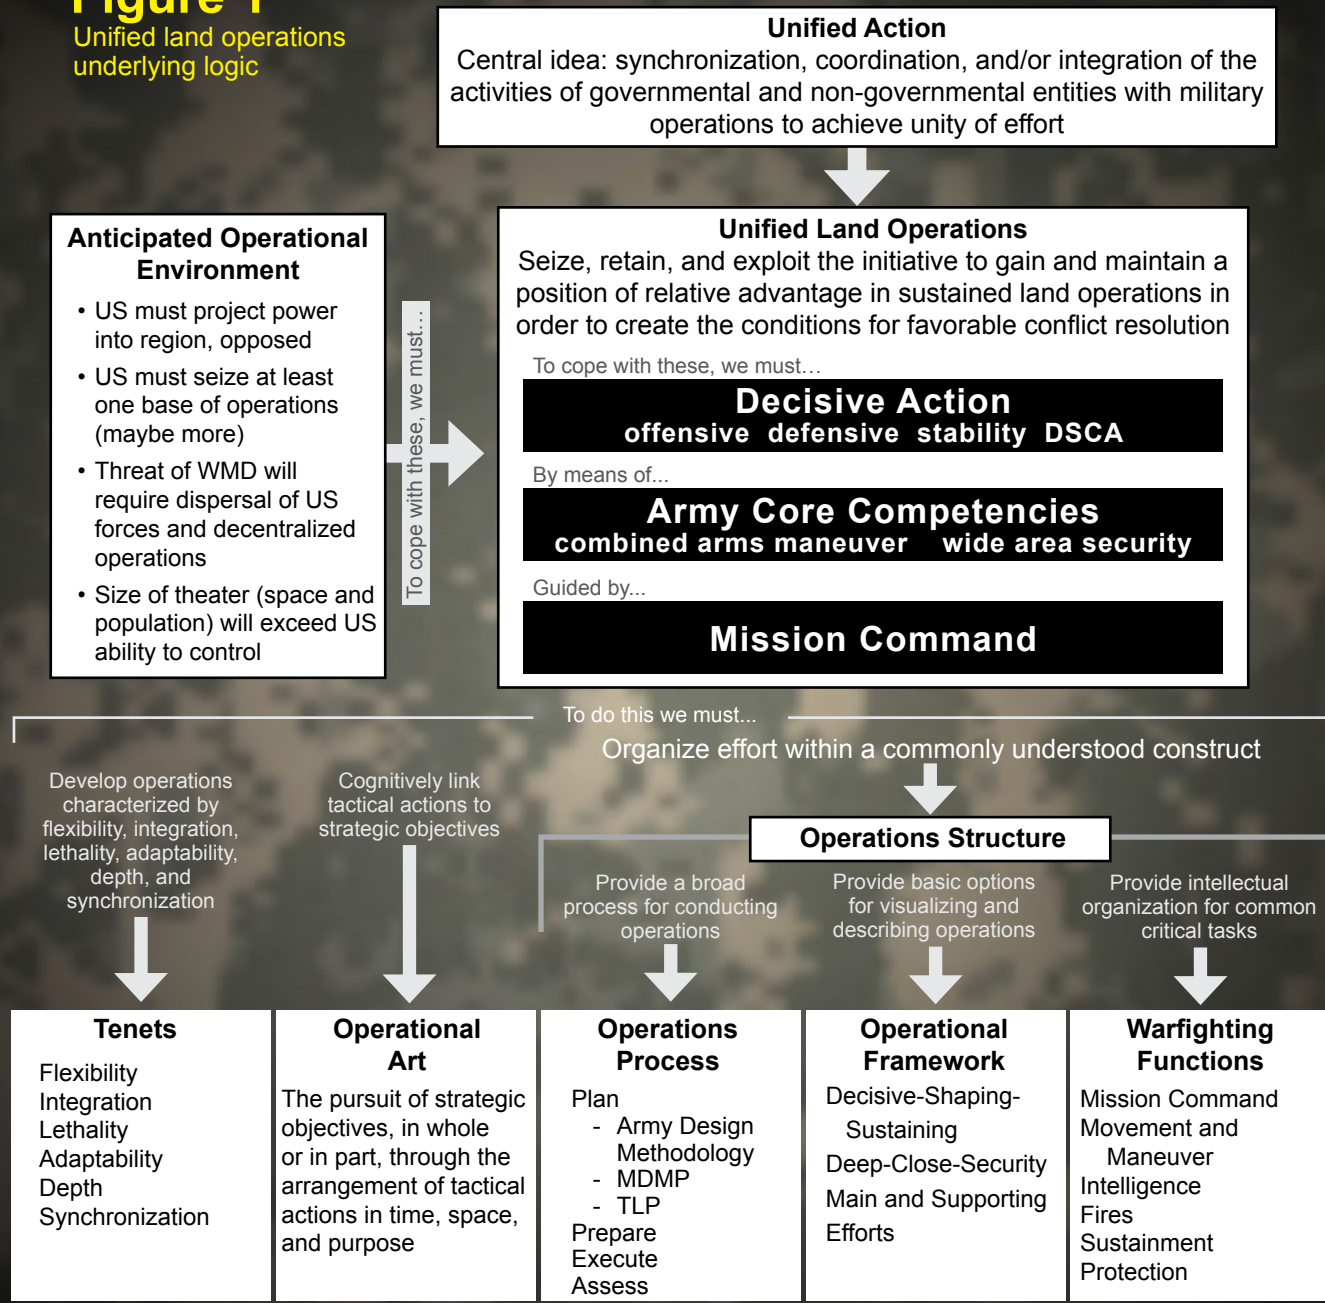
Figure 1
Unified land operations underlying logic

Unified Action
Central idea: synchronization, coordination, and/or integration of the activities of governmental and non-governmental entities with military operations to achieve unity of effort

Anticipated Operational Environment
• US must project power into region, opposed
• US must seize at least one base of operations (maybe more)
• Threat of WMD will require dispersal of US forces and decentralized operations
• Size of theater (space and population) will exceed US ability to control

To cope with these, we must...

Unified Land Operations
Seize, retain, and exploit the initiative to gain and maintain a position of relative advantage in sustained land operations in order to create the conditions for favorable conflict resolution

To cope with these, we must...
Decisive Action
offensive defensive stability DSCA

By means of...
Army Core Competencies
combined arms maneuver wide area security

Guided by...
Mission Command

To do this we must...
Organize effort within a commonly understood construct

Develop operations characterized by flexibility, integration, lethality, adaptability, depth, and synchronization

Cognitively link tactical actions to strategic objectives

Operations Structure

Provide a broad process for conducting operations

Provide basic options for visualizing and describing operations

Provide intellectual organization for common critical tasks

Tenets
Flexibility
Integration
Lethality
Adaptability
Depth
Synchronization

Operational Art
The pursuit of strategic objectives, in whole or in part, through the arrangement of tactical actions in time, space, and purpose

Operations Process
Plan
- Army Design Methodology
- MDMP
- TLP
Prepare
Execute
Assess

Operational Framework
Decisive-Shaping-Sustaining
Deep-Close-Security
Main and Supporting Efforts

Warfighting Functions
Mission Command
Movement and Maneuver
Intelligence
Fires
Sustainment
Protection